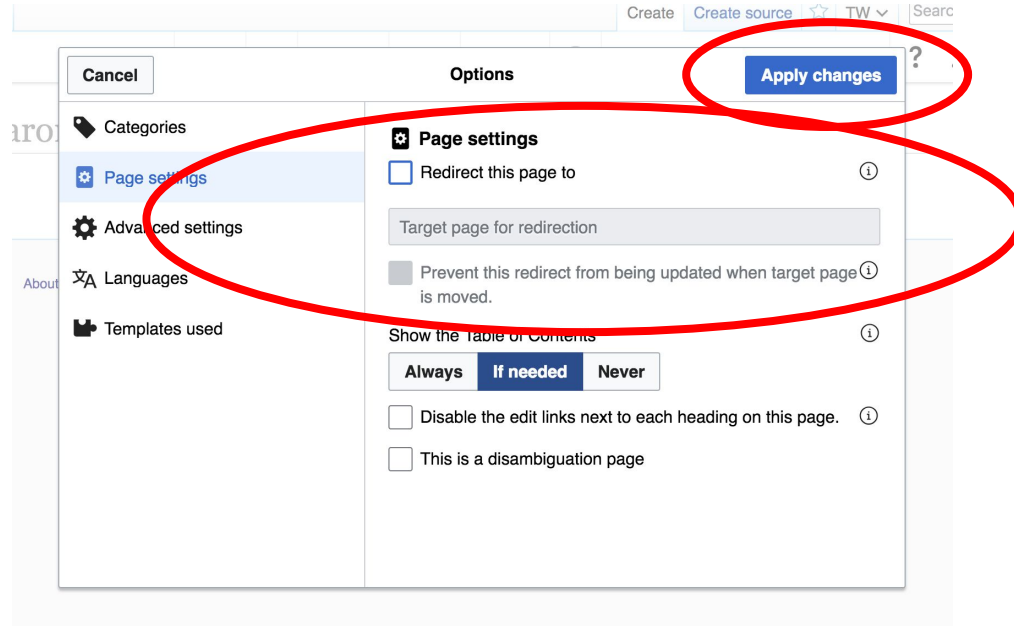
Create Create source TW Searc

Cancel Options Apply changes

aroı

About

Categories

Page settings

Advanced settings

Languages

Templates used

Page settings

Redirect this page to

Target page for redirection

Prevent this redirect from being updated when target page is moved.

Show the Table of Contents

Always If needed Never

Disable the edit links next to each heading on this page.

This is a disambiguation page